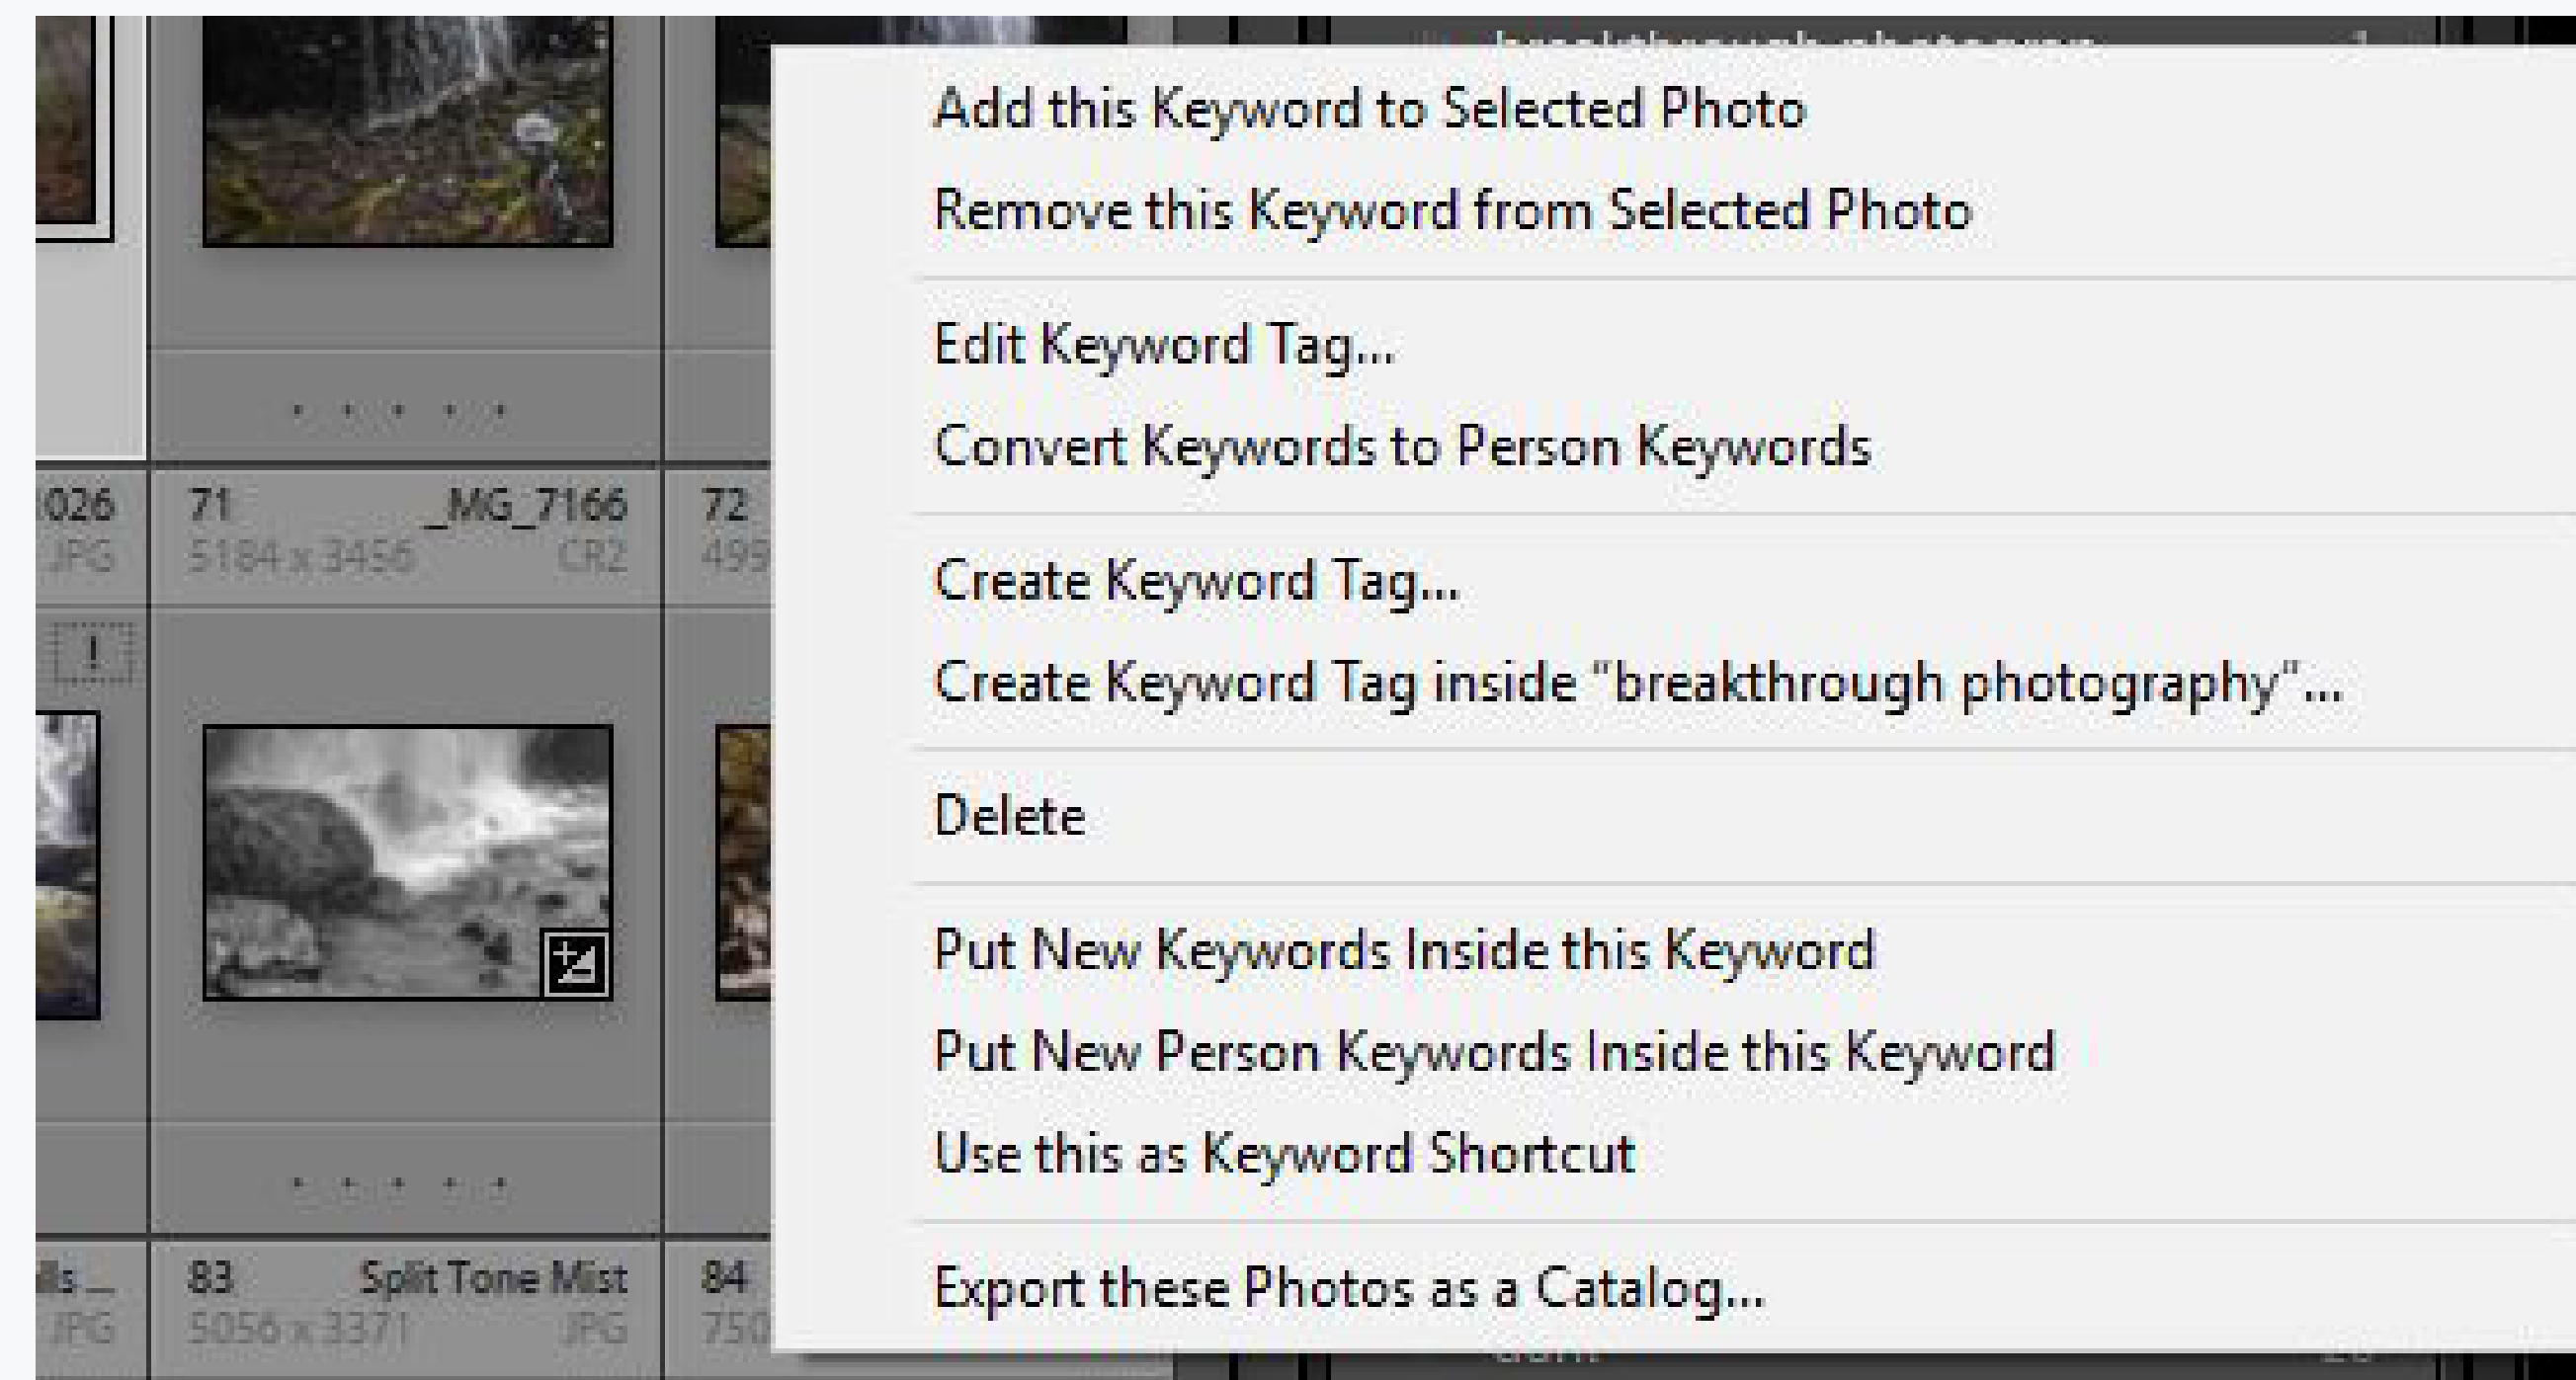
Add this Keyword to Selected Photo
Remove this Keyword from Selected Photo

Edit Keyword Tag...
Convert Keywords to Person Keywords

Create Keyword Tag...
Create Keyword Tag inside "breakthrough photography"...

Delete

Put New Keywords Inside this Keyword
Put New Person Keywords Inside this Keyword
Use this as Keyword Shortcut

Export these Photos as a Catalog...

026
JPG
71 _MG_7166
5184 x 3456 CR2
72
499

ils_
JPG
83 Split Tone Mist
5056 x 3371 JPG
84
750